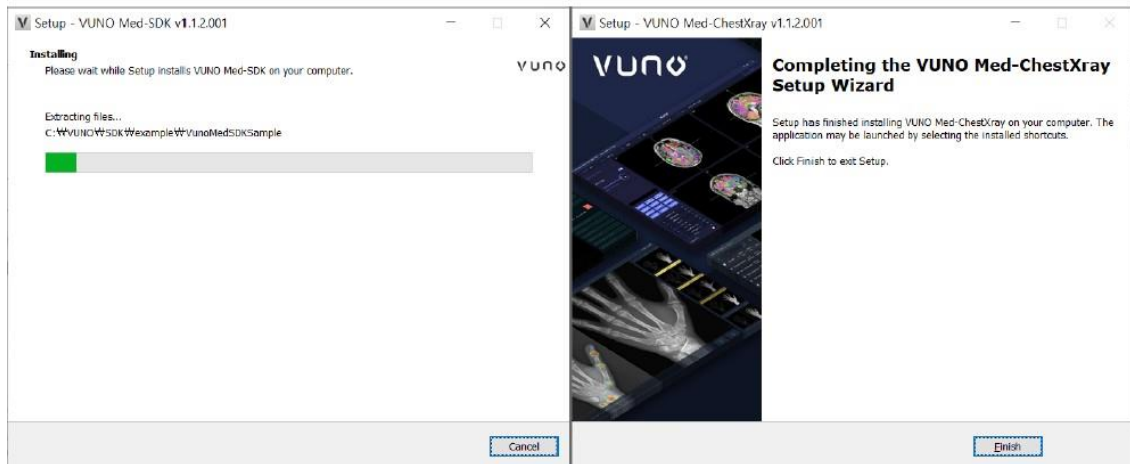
V Setup - VUNO Med-SDK v1.1.2.001

Installing
Please wait while Setup installs VUNO Med-SDK on your computer.

vuno

Extracting files...
C:₩VUNO₩SDK₩example₩VunoMedSDKSample

Cancel

V Setup - VUNO Med-ChestXray v1.1.2.001

vuno

Completing the VUNO Med-ChestXray Setup Wizard

Setup has finished installing VUNO Med-ChestXray on your computer. The application may be launched by selecting the installed shortcuts.

Click Finish to exit Setup.

Finish